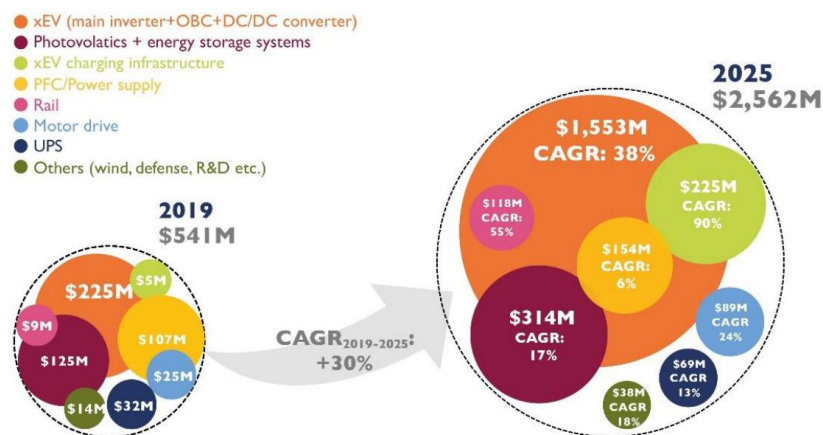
xEV (main inverter+OBC+DC/DC converter)
Photovolatics + energy storage systems
xEV charging infrastructure
PFC/Power supply
Rail
Motor drive
UPS
Others (wind, defense, R&D etc.)

2019
$541M

$225M
$5M
$9M
$107M
$125M
$25M
$14M
$32M

CAGR$_{2019-2025}$:
+30%

2025
$2,562M

$1,553M
CAGR: 38%
$225M
CAGR:
90%
$118M
CAGR:
55%
$154M
CAGR:
6%
$314M
CAGR:
17%
$89M
CAGR
24%
$69M
CAGR
13%
$38M
CAGR
18%